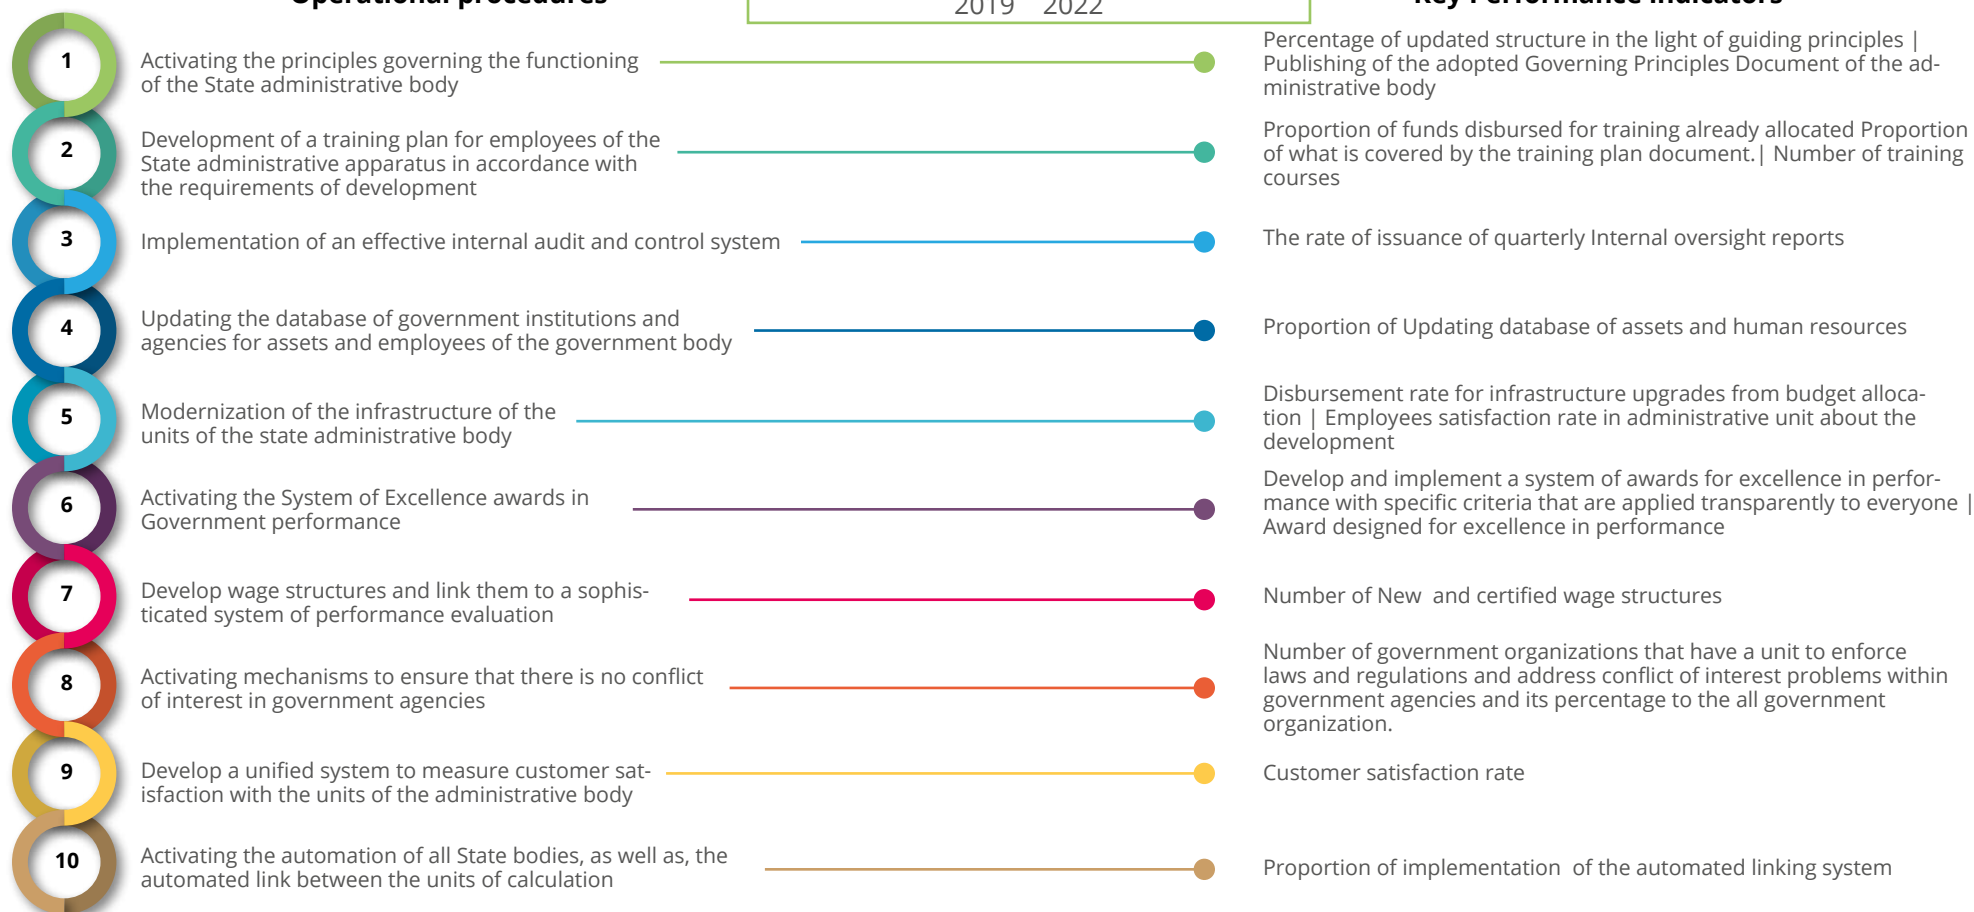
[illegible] 2019 2022 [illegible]

1
Activating the principles governing the functioning of the State administrative body

Percentage of updated structure in the light of guiding principles | Publishing of the adopted Governing Principles Document of the administrative body

2
Development of a training plan for employees of the State administrative apparatus in accordance with the requirements of development

Proportion of funds disbursed for training already allocated Proportion of what is covered by the training plan document.| Number of training courses

3
Implementation of an effective internal audit and control system

The rate of issuance of quarterly Internal oversight reports

4
Updating the database of government institutions and agencies for assets and employees of the government body

Proportion of Updating database of assets and human resources

5
Modernization of the infrastructure of the units of the state administrative body

Disbursement rate for infrastructure upgrades from budget allocation | Employees satisfaction rate in administrative unit about the development

6
Activating the System of Excellence awards in Government performance

Develop and implement a system of awards for excellence in performance with specific criteria that are applied transparently to everyone | Award designed for excellence in performance

7
Develop wage structures and link them to a sophisticated system of performance evaluation

Number of New and certified wage structures

8
Activating mechanisms to ensure that there is no conflict of interest in government agencies

Number of government organizations that have a unit to enforce laws and regulations and address conflict of interest problems within government agencies and its percentage to the all government organization.

9
Develop a unified system to measure customer satisfaction with the units of the administrative body

Customer satisfaction rate

10
Activating the automation of all State bodies, as well as, the automated link between the units of calculation

Proportion of implementation of the automated linking system